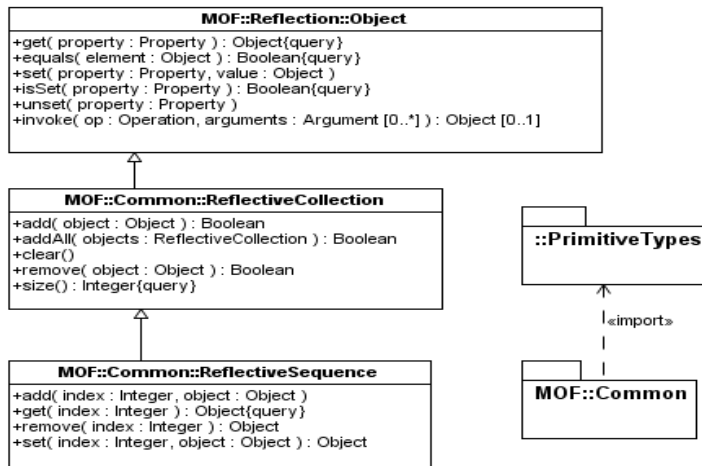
MOF::Reflection::Object

+get( property : Property ) : Object{query}
+equals( element : Object ) : Boolean{query}
+set( property : Property, value : Object )
+isSet( property : Property ) : Boolean{query}
+unset( property : Property )
+invoke( op : Operation, arguments : Argument [0..*] ) : Object [0..1]

MOF::Common::ReflectiveCollection

+add( object : Object ) : Boolean
+addAll( objects : ReflectiveCollection ) : Boolean
+clear()
+remove( object : Object ) : Boolean
+size() : Integer{query}

MOF::Common::ReflectiveSequence

+add( index : Integer, object : Object )
+get( index : Integer ) : Object{query}
+remove( index : Integer ) : Object
+set( index : Integer, object : Object ) : Object

::PrimitiveTypes

«import»

MOF::Common